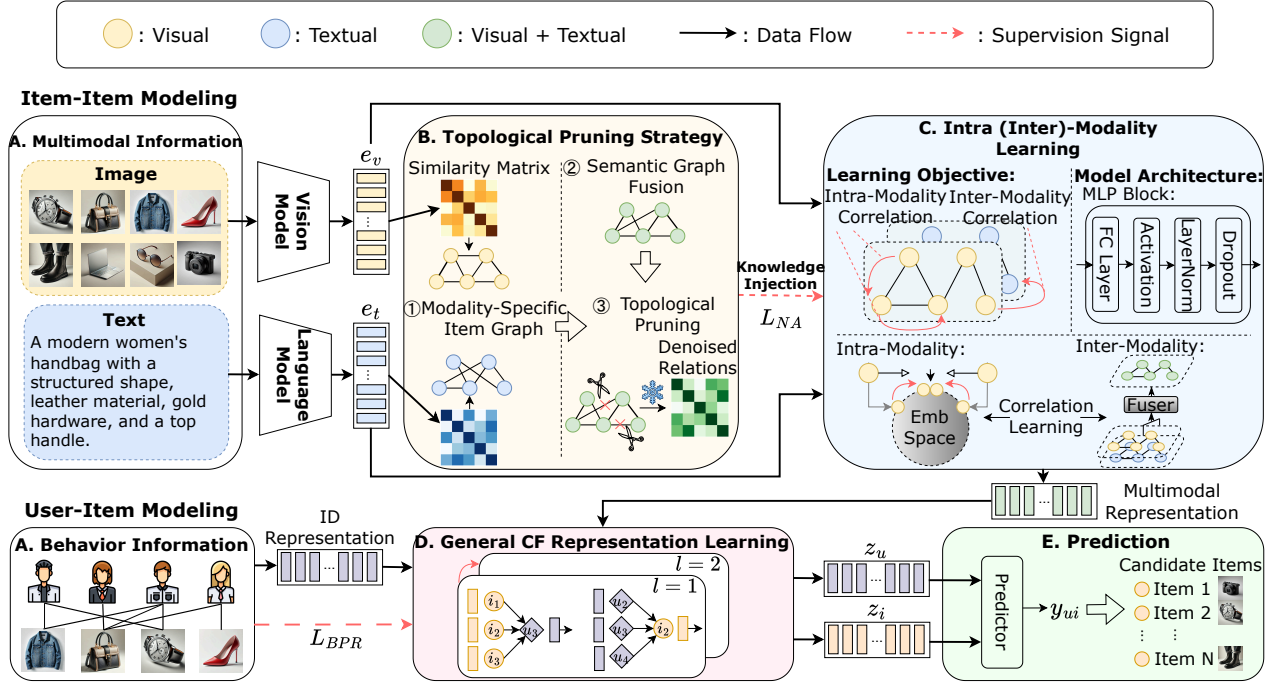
: Visual : Textual : Visual + Textual : Data Flow : Supervision Signal

Item-Item Modeling

A. Multimodal Information

Image

Text

A modern women's handbag with a structured shape, leather material, gold hardware, and a top handle.

Vision Model

Language Model

$e_v$

$e_t$

B. Topological Pruning Strategy

Similarity Matrix

② Semantic Graph Fusion

① Modality-Specific Item Graph

③ Topological Pruning

Denoised Relations

Knowledge Injection

$L_{NA}$

C. Intra (Inter)-Modality Learning

Learning Objective:

Intra-Modality Correlation

Inter-Modality Correlation

Model Architecture:

MLP Block:

FC Layer

Activation

LayerNorm

Dropout

Intra-Modality:

Inter-Modality:

Emb Space

Correlation Learning

Fuser

Multimodal Representation

User-Item Modeling

A. Behavior Information

ID Representation

$L_{BPR}$

D. General CF Representation Learning

$l=2$

$l=1$

$i_1$ $i_2$ $i_3$ $u_3$ $u_2$ $u_3$ $u_4$ $i_2$

$z_u$

$z_i$

E. Prediction

Predictor

$y_{ui}$

Candidate Items

Item 1

Item 2

⋮ ⋮

Item N